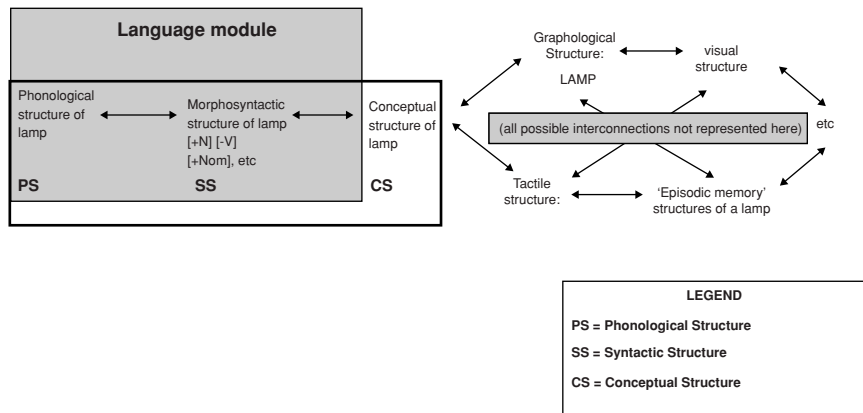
Language module

Phonological structure of lamp

Morphosyntactic structure of lamp
[+N] [-V]
[+Nom], etc

Conceptual structure of lamp

PS

SS

CS

Graphological Structure:
LAMP

visual structure

(all possible interconnections not represented here)

etc

Tactile structure:

'Episodic memory' structures of a lamp

LEGEND

PS = Phonological Structure

SS = Syntactic Structure

CS = Conceptual Structure